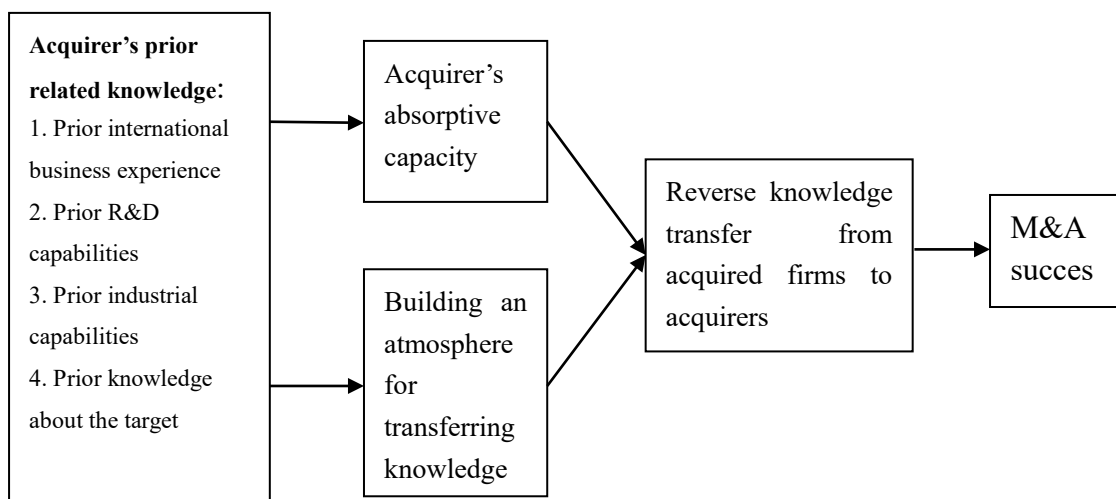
**Acquirer's prior related knowledge**:
1. Prior international business experience
2. Prior R&D capabilities
3. Prior industrial capabilities
4. Prior knowledge about the target

Acquirer's absorptive capacity

Building an atmosphere for transferring knowledge

Reverse knowledge transfer from acquired firms to acquirers

M&A succes